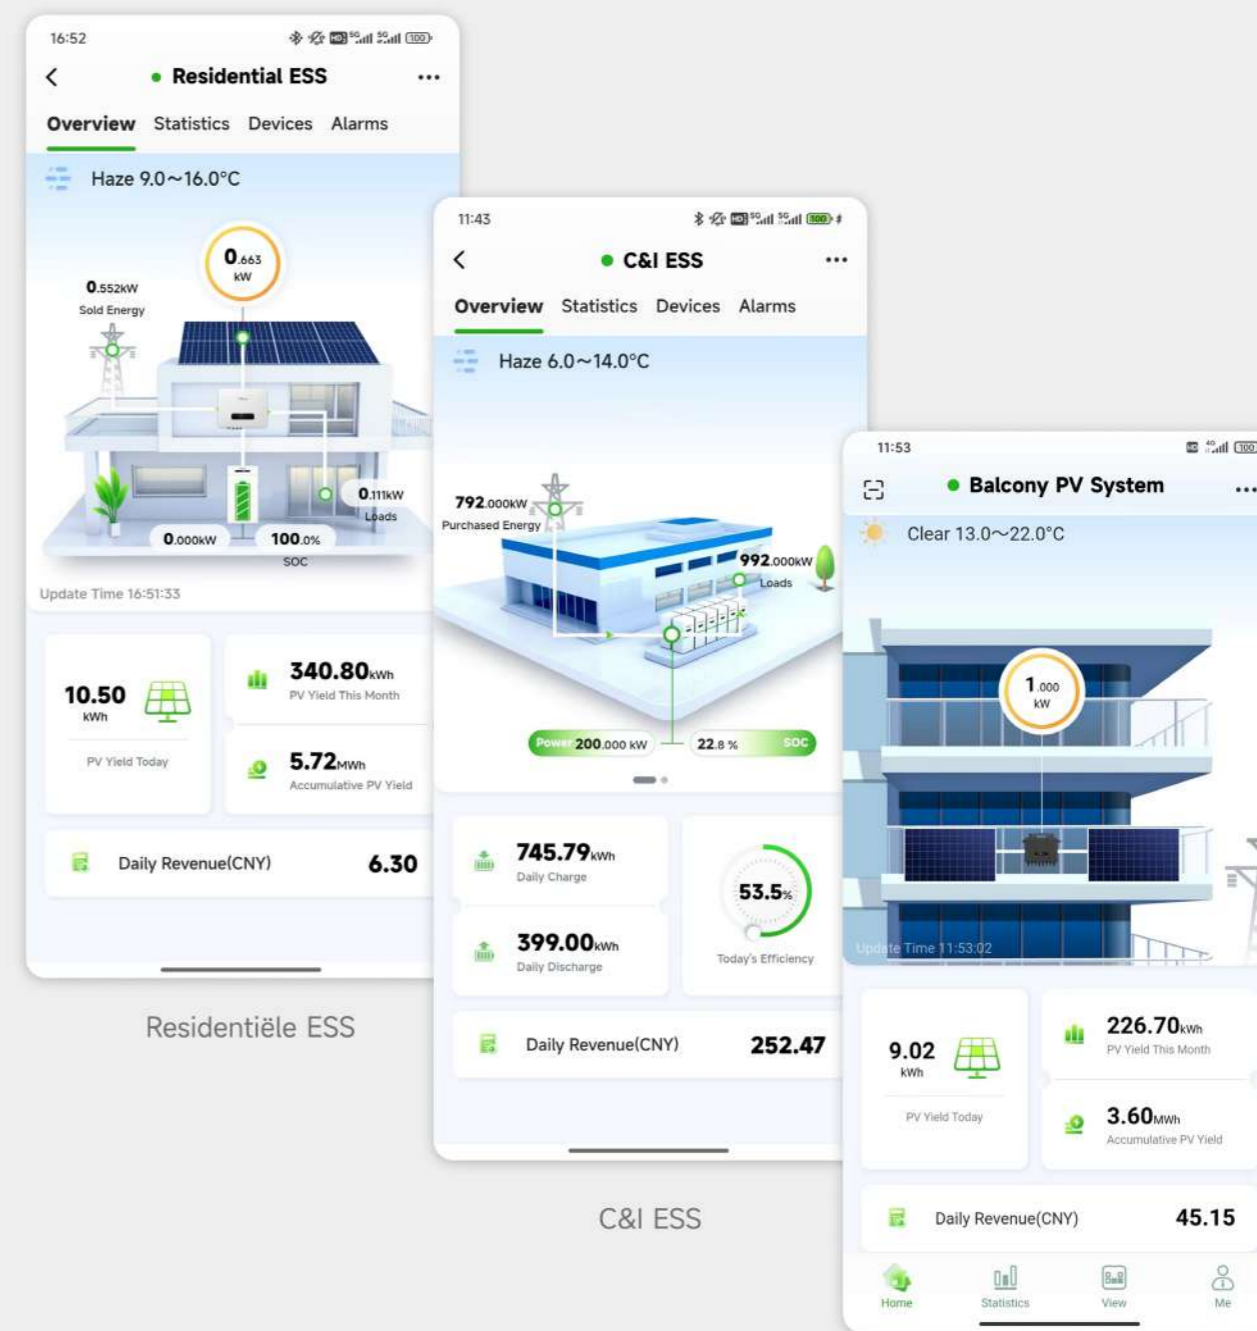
16:52

Residential ESS

Overview Statistics Devices Alarms

Haze 9.0~16.0°C

0.663 kW

0.552kW
Sold Energy

0.111kW
Loads

0.000kW

100.0%
SOC

Update Time 16:51:33

10.50 kWh
PV Yield Today

340.80kWh
PV Yield This Month

5.72MWh
Accumulative PV Yield

Daily Revenue(CNY) 6.30

Residentiële ESS

11:43

C&I ESS

Overview Statistics Devices Alarms

Haze 6.0~14.0°C

792.000kW
Purchased Energy

992.000kW
Loads

Power 200.000 kW

22.8 % SOC

745.79kWh
Daily Charge

399.00kWh
Daily Discharge

53.5%
Today's Efficiency

Daily Revenue(CNY) 252.47

C&I ESS

11:53

Balcony PV System

Clear 13.0~22.0°C

1.000 kW

Update Time 11:53:02

9.02 kWh
PV Yield Today

226.70kWh
PV Yield This Month

3.60MWh
Accumulative PV Yield

Daily Revenue(CNY) 45.15

Home Statistics View Me